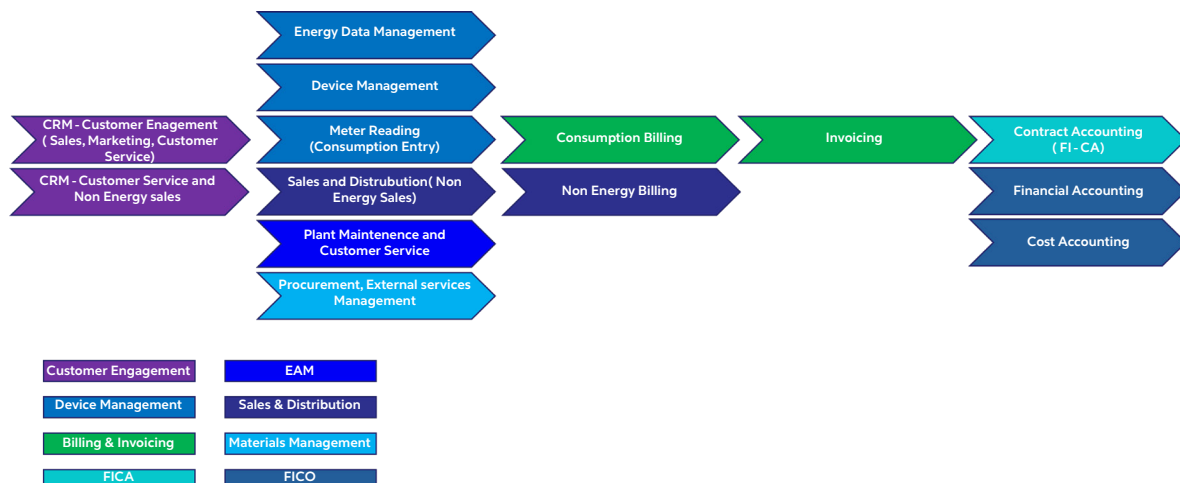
Energy Data Management

Device Management

CRM - Customer Enagement ( Sales, Marketing, Customer Service)

Meter Reading (Consumption Entry)

Consumption Billing

Invoicing

Contract Accounting ( FI - CA)

CRM - Customer Service and Non Energy sales

Sales and Distrubution( Non Energy Sales)

Non Energy Billing

Financial Accounting

Plant Maintenence and Customer Service

Cost Accounting

Procurement, External services Management

Customer Engagement

EAM

Device Management

Sales & Distribution

Billing & Invoicing

Materials Management

FICA

FICO